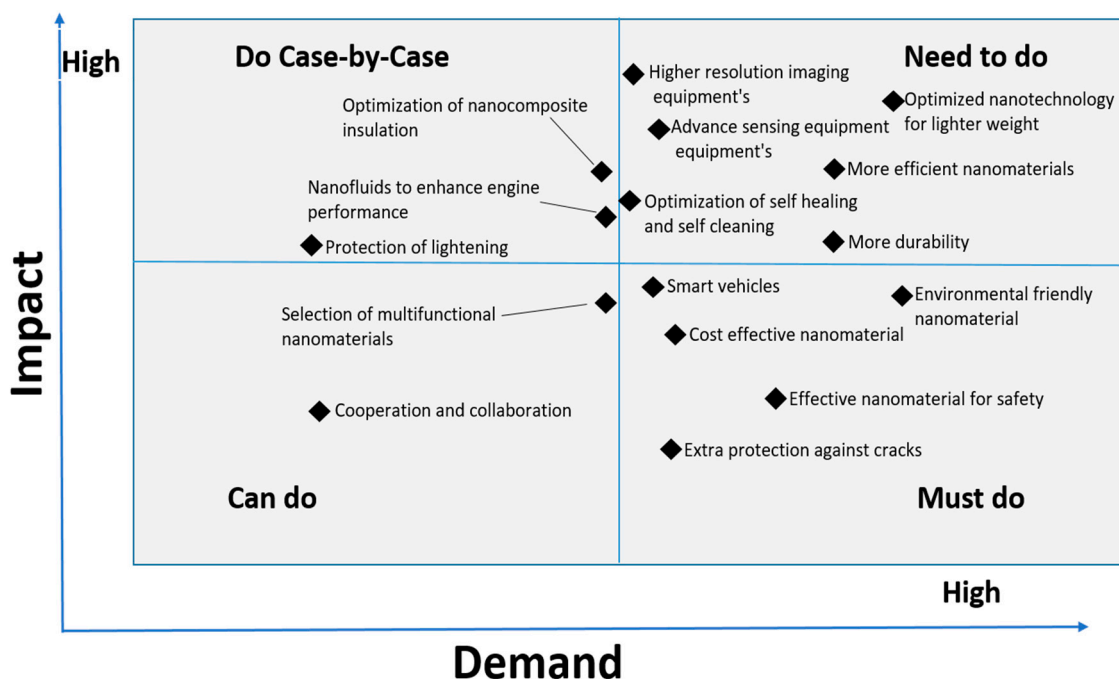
High

Do Case-by-Case

Need to do

Higher resolution imaging equipment's

Optimization of nanocomposite insulation

Optimized nanotechnology for lighter weight

Advance sensing equipment equipment's

More efficient nanomaterials

Nanofluids to enhance engine performance

Optimization of self healing and self cleaning

Protection of lightening

More durability

Impact

Smart vehicles

Selection of multifunctional nanomaterials

Environmental friendly nanomaterial

Cost effective nanomaterial

Effective nanomaterial for safety

Cooperation and collaboration

Extra protection against cracks

Can do

Must do

High

Demand